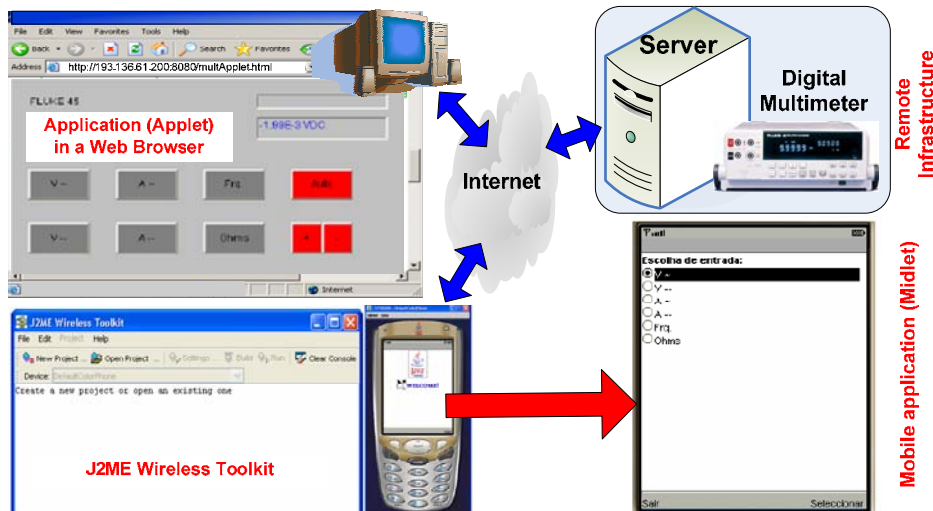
File Edit View Favorites Tools Help

Back Search Favorites

Address http://193.136.61.200:8080/multApplet.html

FLUKE 45

Application (Applet) in a Web Browser

-1.99E-3 VDC

V~ A~ Frq Auto

V-- A-- Ohms + -

Internet

Server

Digital Multimeter

Remote Infrastructure

Escolha de entrada:

V ~

V --

A ~

A --

Frq

Ohms

Sair Selecionar

Mobile application (Midlet)

J2ME Wireless Toolkit

File Edit Project Help

New Project ... Open Project ... Settings ... Build Run Clear Console

Device: DefaultColorPhone

Create a new project or open an existing one

J2ME Wireless Toolkit

Internet